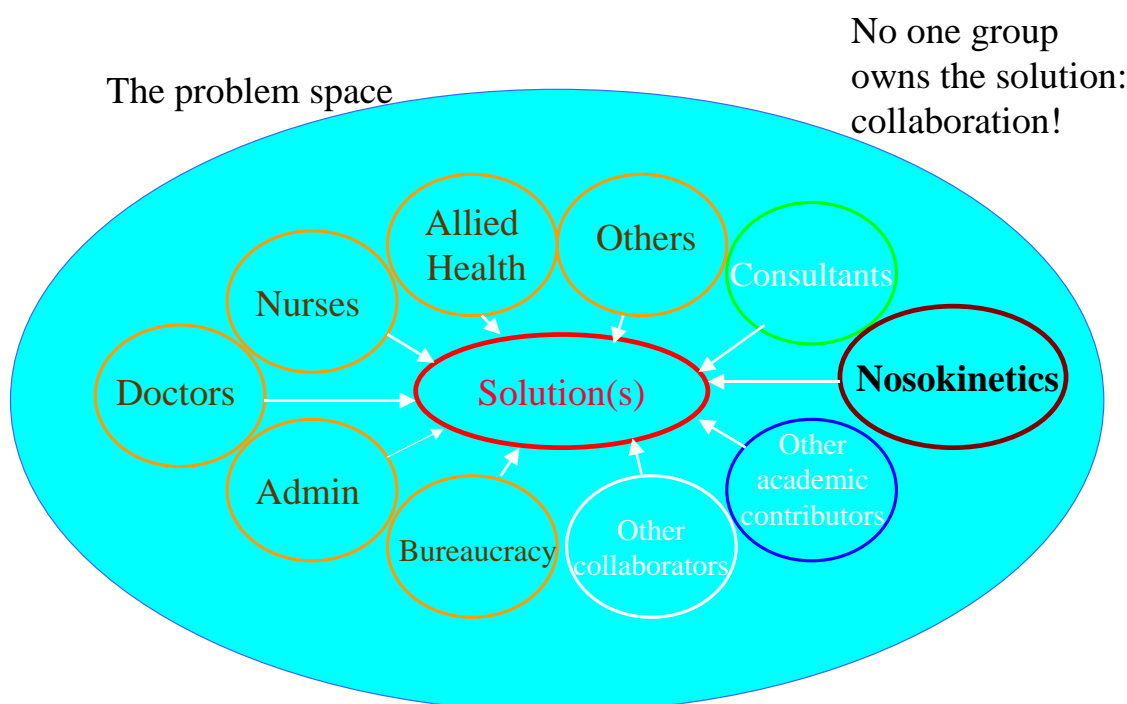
The problem space

No one group owns the solution: collaboration!

Allied Health

Others

Consultants

Nurses

Doctors

Solution(s)

Nosokinetics

Admin

Bureaucracy

Other collaborators

Other academic contributors